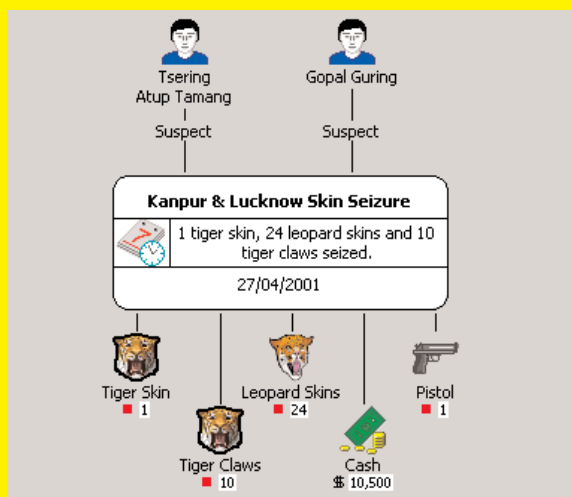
Tsering Atup Tamang

Suspect

Gopal Guring

Suspect

Kanpur & Lucknow Skin Seizure

1 tiger skin, 24 leopard skins and 10 tiger claws seized.

27/04/2001

Tiger Skin
1

Tiger Claws
10

Leopard Skins
24

Cash
$ 10,500

Pistol
1